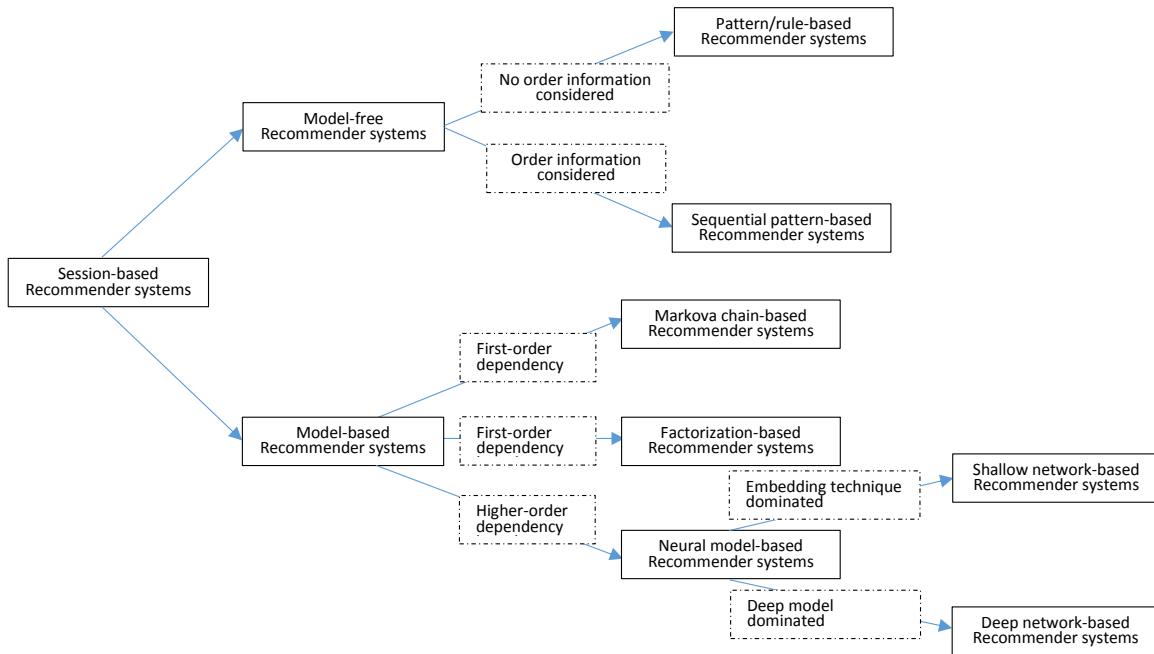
Session-based Recommender systems

Model-free Recommender systems

No order information considered

Pattern/rule-based Recommender systems

Order information considered

Sequential pattern-based Recommender systems

Model-based Recommender systems

First-order dependency

Markova chain-based Recommender systems

First-order dependency

Factorization-based Recommender systems

Higher-order dependency

Neural model-based Recommender systems

Embedding technique dominated

Shallow network-based Recommender systems

Deep model dominated

Deep network-based Recommender systems